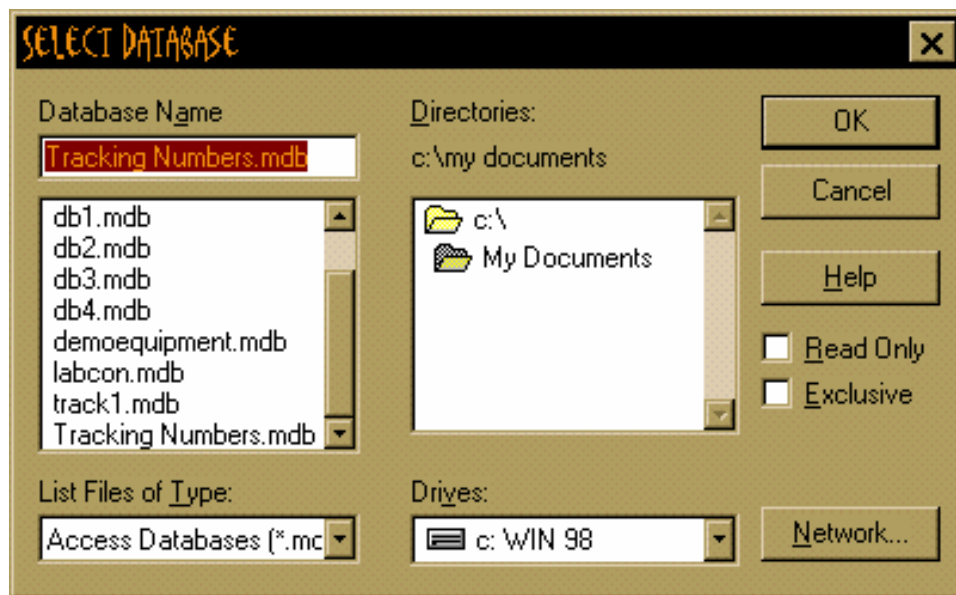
SELECT DATABASE

Database Name

Tracking Numbers.mdb

db1.mdb
db2.mdb
db3.mdb
db4.mdb
demoequipment.mdb
labcon.mdb
track1.mdb
Tracking Numbers.mdb

List Files of Type:

Access Databases (*.mc

Directories:

c:\my documents

c:\
My Documents

Drives:

c: WIN 98

OK

Cancel

Help

Read Only

Exclusive

Network...